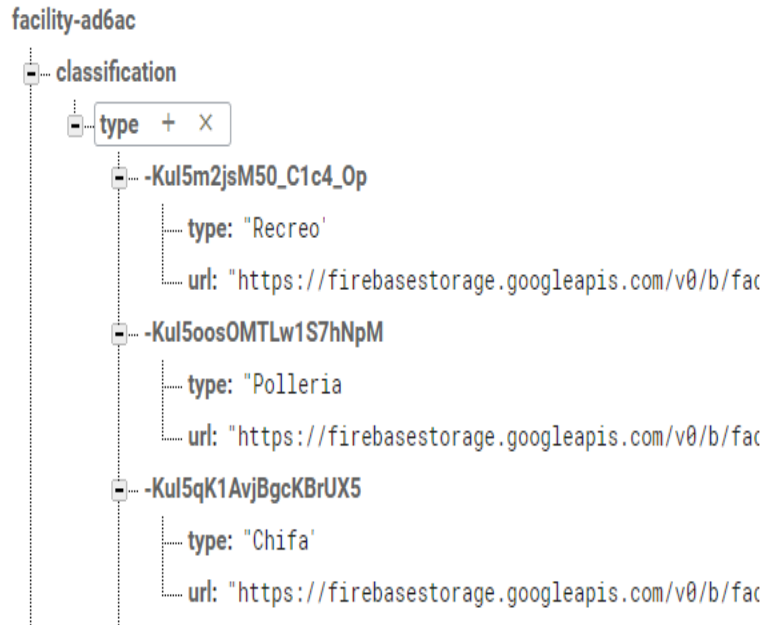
facility-ad6ac

classification

type + ×

-Kul5m2jsM50_C1c4_Op

type: "Recreo'

url: "https://firebasestorage.googleapis.com/v0/b/fac

-Kul5oosOMTLw1S7hNpM

type: "Polleria

url: "https://firebasestorage.googleapis.com/v0/b/fac

-Kul5qK1AvjBgcKBrUX5

type: "Chifa'

url: "https://firebasestorage.googleapis.com/v0/b/fac